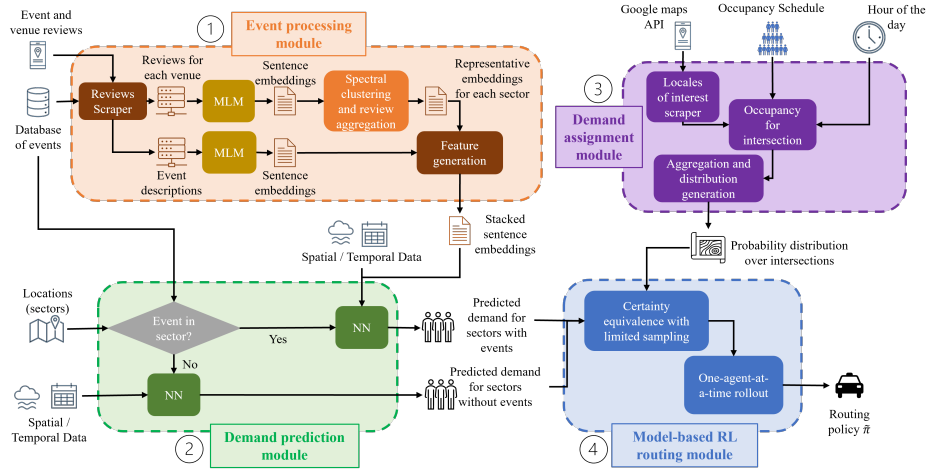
Event and venue reviews

1 Event processing module

Reviews for each venue

Sentence embeddings

Representative embeddings for each sector

Reviews Scraper

MLM

Spectral clustering and review aggregation

Database of events

MLM

Feature generation

Event descriptions

Sentence embeddings

Stacked sentence embeddings

Spatial / Temporal Data

Google maps API

Occupancy Schedule

Hour of the day

3

Locales of interest scraper

Demand assignment module

Occupancy for intersection

Aggregation and distribution generation

Probability distribution over intersections

Locations (sectors)

Event in sector?

Yes

NN

Predicted demand for sectors with events

No

NN

Predicted demand for sectors without events

Spatial / Temporal Data

2 Demand prediction module

Certainty equivalence with limited sampling

One-agent-at-a-time rollout

Routing policy $\tilde{\pi}$

4 Model-based RL routing module